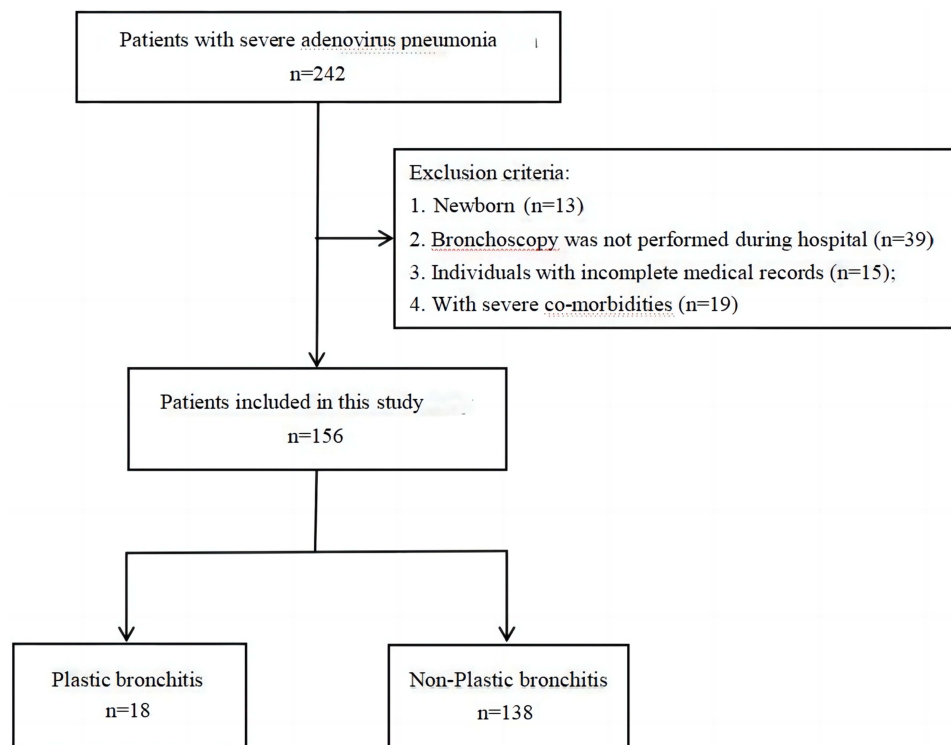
Patients with severe adenovirus pneumonia
n=242

Exclusion criteria:
1. Newborn (n=13)
2. Bronchoscopy was not performed during hospital (n=39)
3. Individuals with incomplete medical records (n=15);
4. With severe co-morbidities (n=19)

Patients included in this study
n=156

Plastic bronchitis
n=18

Non-Plastic bronchitis
n=138